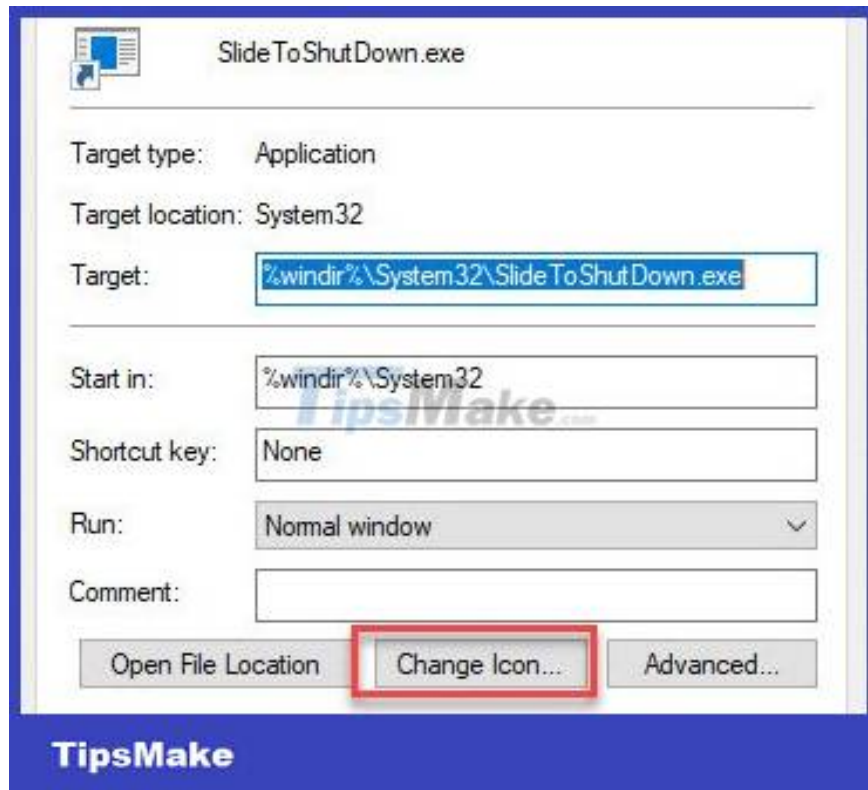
SlideToShutDown.exe

Target type: Application

Target location: System32

Target: %windir%\System32\SlideToShutDown.exe

Start in: %windir%\System32

TipsMake.com

Shortcut key: None

Run: Normal window

Comment:

Open File Location

Change Icon...

Advanced...

TipsMake